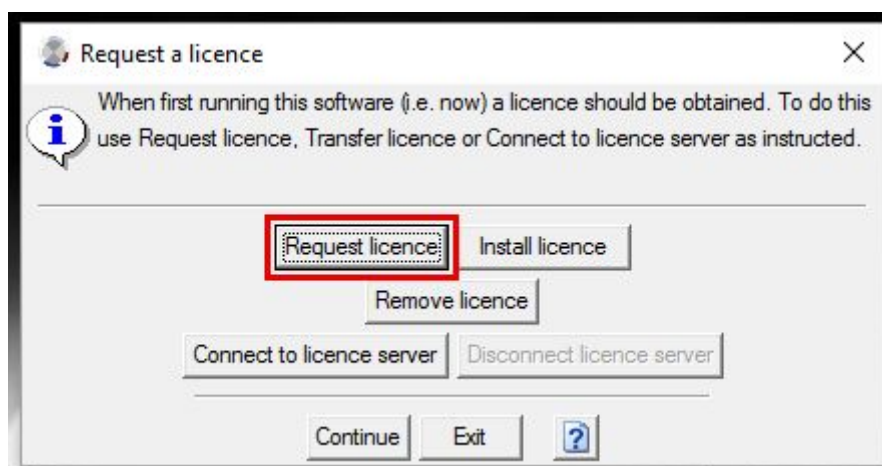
Request a licence

When first running this software (i.e. now) a licence should be obtained. To do this use Request licence, Transfer licence or Connect to licence server as instructed.

Request licence

Install licence

Remove licence

Connect to licence server

Disconnect licence server

Continue

Exit

?